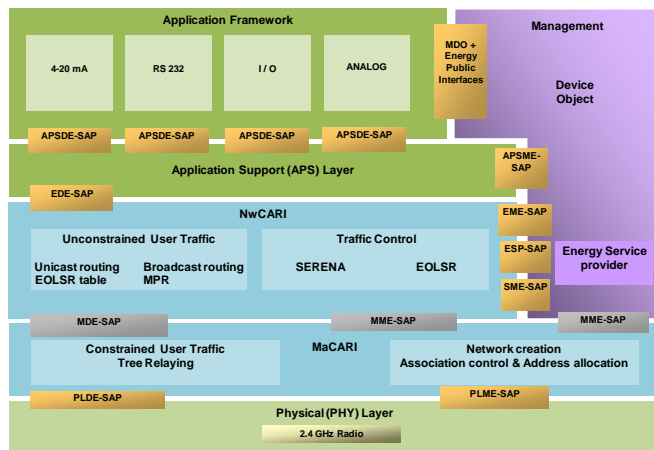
Application Framework

4-20 mA

RS 232

I / O

ANALOG

MDO + Energy Public Interfaces

Management

Device Object

APSDE-SAP

APSDE-SAP

APSDE-SAP

APSDE-SAP

APSME-SAP

Application Support (APS) Layer

EDE-SAP

NwCARI

EME-SAP

Unconstrained User Traffic

Unicast routing EOLSR table

Broadcast routing MPR

Traffic Control

SERENA

EOLSR

ESP-SAP

Energy Service provider

SME-SAP

MDE-SAP

MME-SAP

MME-SAP

MaCARI

Constrained User Traffic Tree Relaying

Network creation Association control & Address allocation

PLDE-SAP

PLME-SAP

Physical (PHY) Layer

2.4 GHz Radio